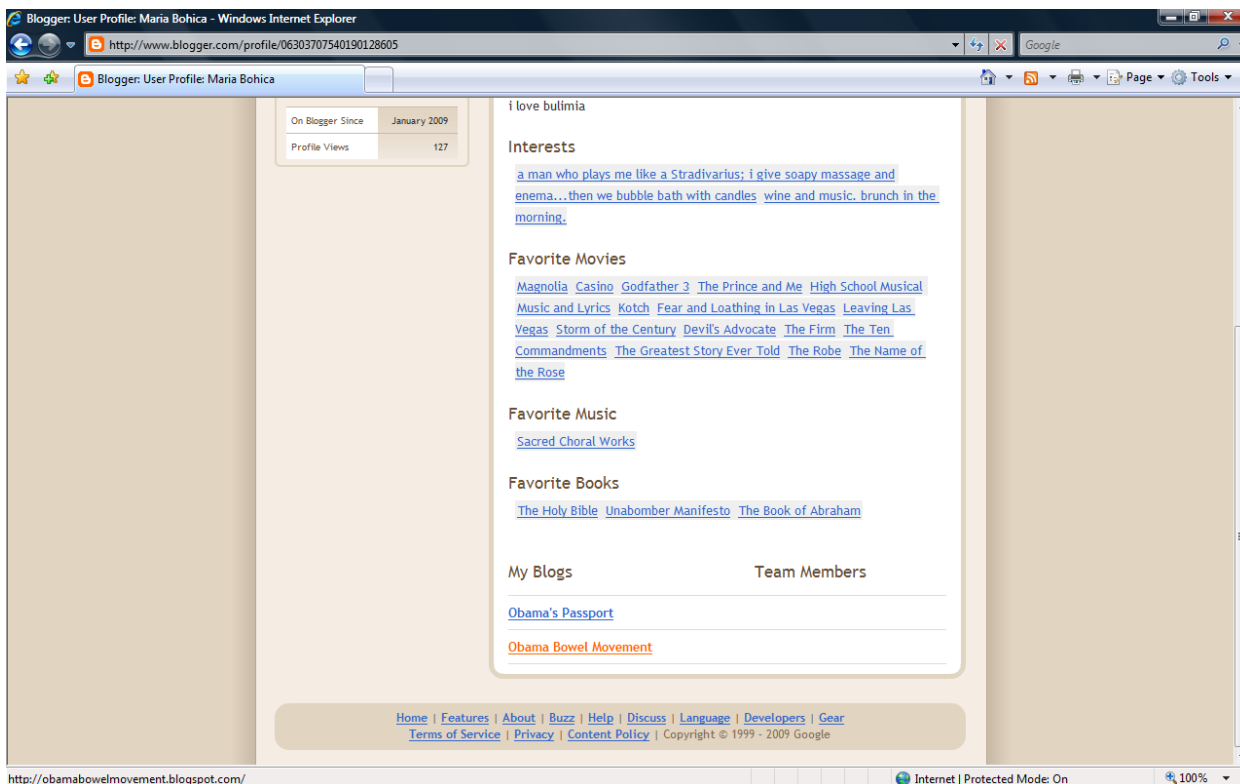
Blogger: User Profile: Maria Bohica - Windows Internet Explorer

http://www.blogger.com/profile/06303707540190128605

Google

Blogger: User Profile: Maria Bohica

Page ▾ Tools ▾

| On Blogger Since | January 2009 |
|---|---|
| Profile Views | 127 |

i love bulimia

Interests

a man who plays me like a Stradivarius; i give soapy massage and enema...then we bubble bath with candles wine and music. brunch in the morning.

Favorite Movies

Magnolia Casino Godfather 3 The Prince and Me High School Musical Music and Lyrics Kotch Fear and Loathing in Las Vegas Leaving Las Vegas Storm of the Century Devil's Advocate The Firm The Ten Commandments The Greatest Story Ever Told The Robe The Name of the Rose

Favorite Music

Sacred Choral Works

Favorite Books

The Holy Bible Unabomber Manifesto The Book of Abraham

My Blogs

Team Members

Obama's Passport

Obama Bowel Movement

Home | Features | About | Buzz | Help | Discuss | Language | Developers | Gear
Terms of Service | Privacy | Content Policy | Copyright © 1999 - 2009 Google

http://obamabowelmovement.blogspot.com/

Internet | Protected Mode: On

100%